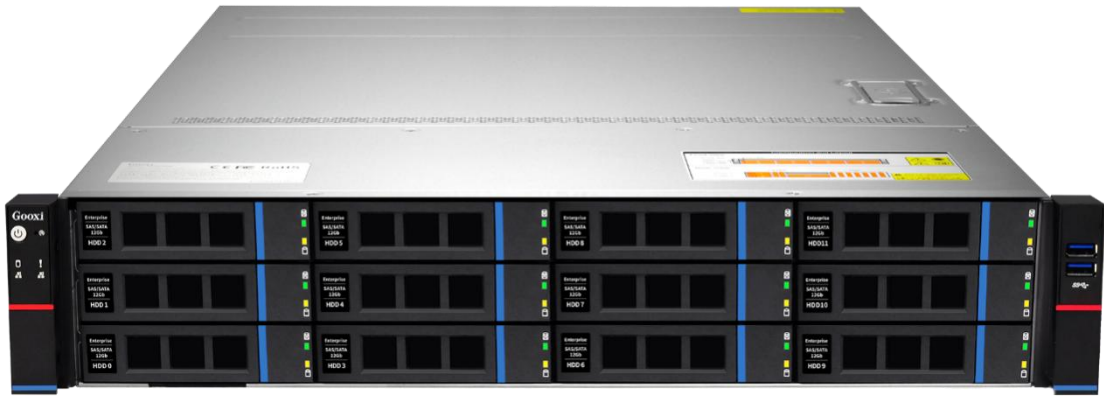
Gooxi

Enterprise SAS/SATA 12Gb HDD 2

Enterprise SAS/SATA 12Gb HDD 5

Enterprise SAS/SATA 12Gb HDD 8

Enterprise SAS/SATA 12Gb HDD11

Enterprise SAS/SATA 12Gb HDD 1

Enterprise SAS/SATA 12Gb HDD 4

Enterprise SAS/SATA 12Gb HDD 7

Enterprise SAS/SATA 12Gb HDD10

Enterprise SAS/SATA 12Gb HDD 0

Enterprise SAS/SATA 12Gb HDD 3

Enterprise SAS/SATA 12Gb HDD 6

Enterprise SAS/SATA 12Gb HDD 9

SS